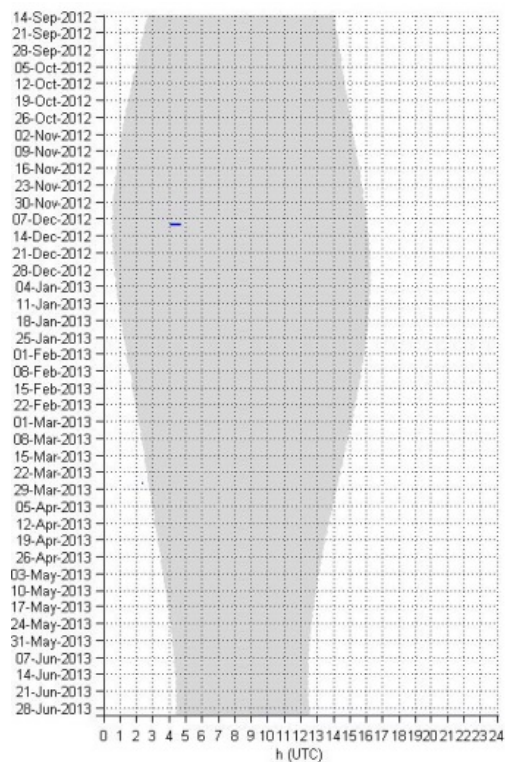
14-Sep-2012
21-Sep-2012
28-Sep-2012
05-Oct-2012
12-Oct-2012
19-Oct-2012
26-Oct-2012
02-Nov-2012
09-Nov-2012
16-Nov-2012
23-Nov-2012
30-Nov-2012
07-Dec-2012
14-Dec-2012
21-Dec-2012
28-Dec-2012
04-Jan-2013
11-Jan-2013
18-Jan-2013
25-Jan-2013
01-Feb-2013
08-Feb-2013
15-Feb-2013
22-Feb-2013
01-Mar-2013
08-Mar-2013
15-Mar-2013
22-Mar-2013
29-Mar-2013
05-Apr-2013
12-Apr-2013
19-Apr-2013
26-Apr-2013
03-May-2013
10-May-2013
17-May-2013
24-May-2013
31-May-2013
07-Jun-2013
14-Jun-2013
21-Jun-2013
28-Jun-2013

0 1 2 3 4 5 6 7 8 9 10 11 12 13 14 15 16 17 18 19 20 21 22 23 24
h (UTC)